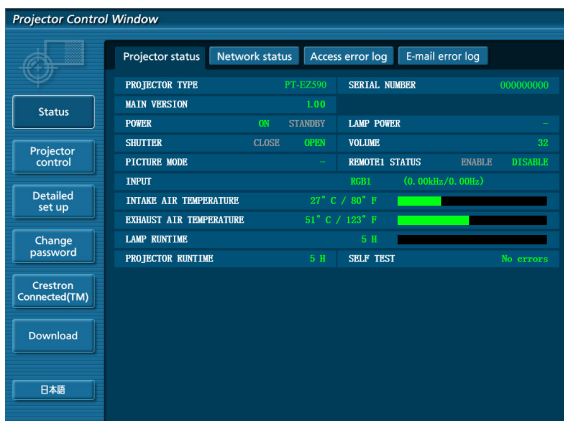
Projector Control Window

Status

Projector control

Detailed set up

Change password

Crestron Connected(TM)

Download

日本語

Projector status | Network status | Access error log | E-mail error log

| PROJECTOR TYPE | PT-EZ590 | SERIAL NUMBER | 000000000 |
|---|---|---|---|
| MAIN VERSION | 1.00 | | |
| POWER | ON STANDBY | LAMP POWER | - |
| SHUTTER | CLOSE OPEN | VOLUME | 32 |
| PICTURE MODE | - | REMOTE1 STATUS | ENABLE DISABLE |
| INPUT | | RGB1 | (0.00kHz/0.00Hz) |
| INTAKE AIR TEMPERATURE | 27° C / 80° F | | |
| EXHAUST AIR TEMPERATURE | 51° C / 123° F | | |
| LAMP RUNTIME | 5 H | | |
| PROJECTOR RUNTIME | 5 H | SELF TEST | No errors |